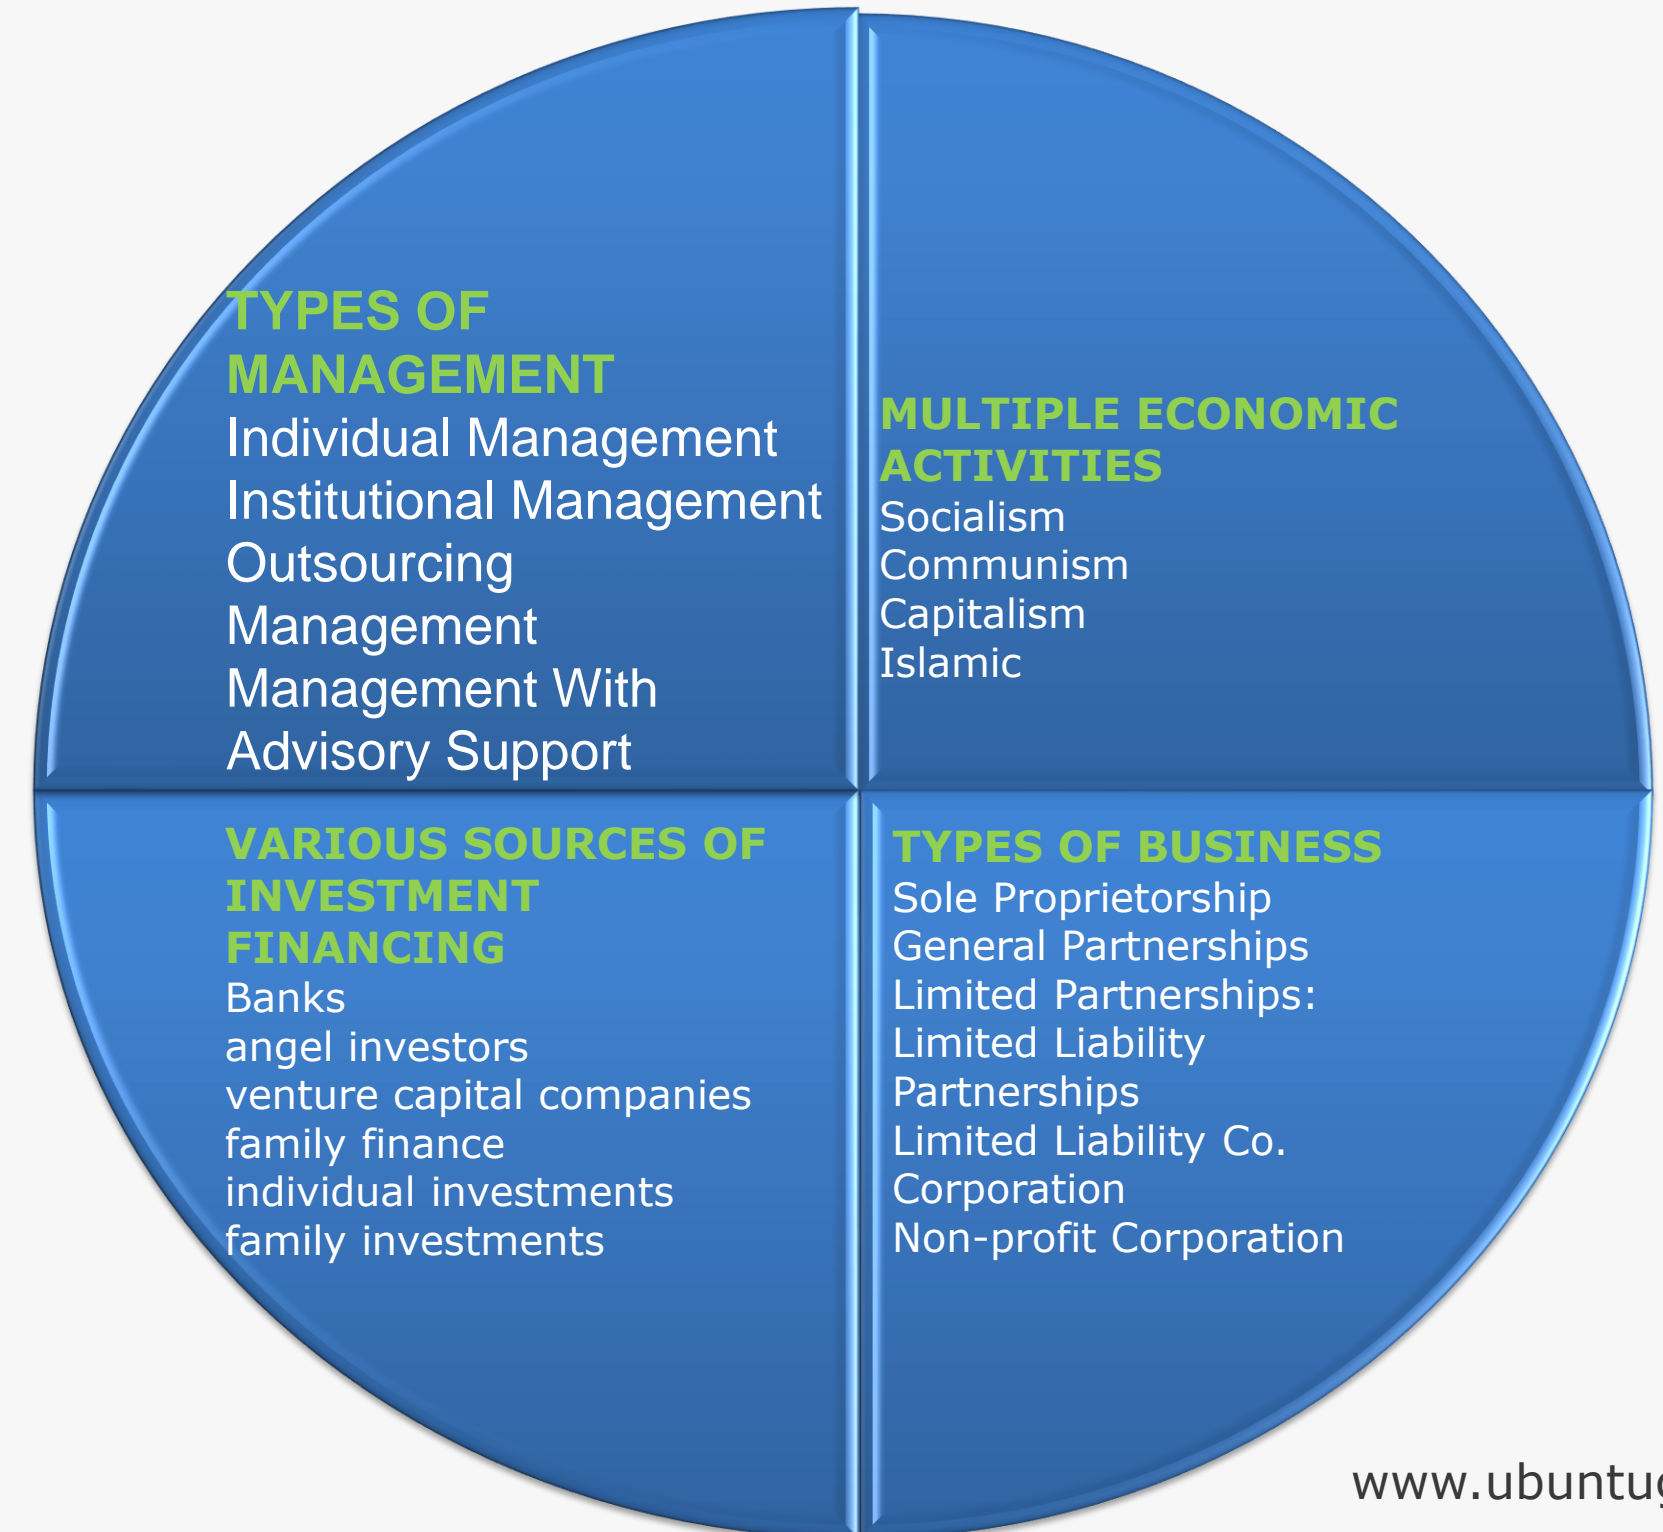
TYPES OF MANAGEMENT
Individual Management
Institutional Management
Outsourcing Management
Management With Advisory Support

MULTIPLE ECONOMIC ACTIVITIES
Socialism
Communism
Capitalism
Islamic

VARIOUS SOURCES OF INVESTMENT FINANCING
Banks
angel investors
venture capital companies
family finance
individual investments
family investments

TYPES OF BUSINESS
Sole Proprietorship
General Partnerships
Limited Partnerships:
Limited Liability Partnerships
Limited Liability Co.
Corporation
Non-profit Corporation

www.ubuntu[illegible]